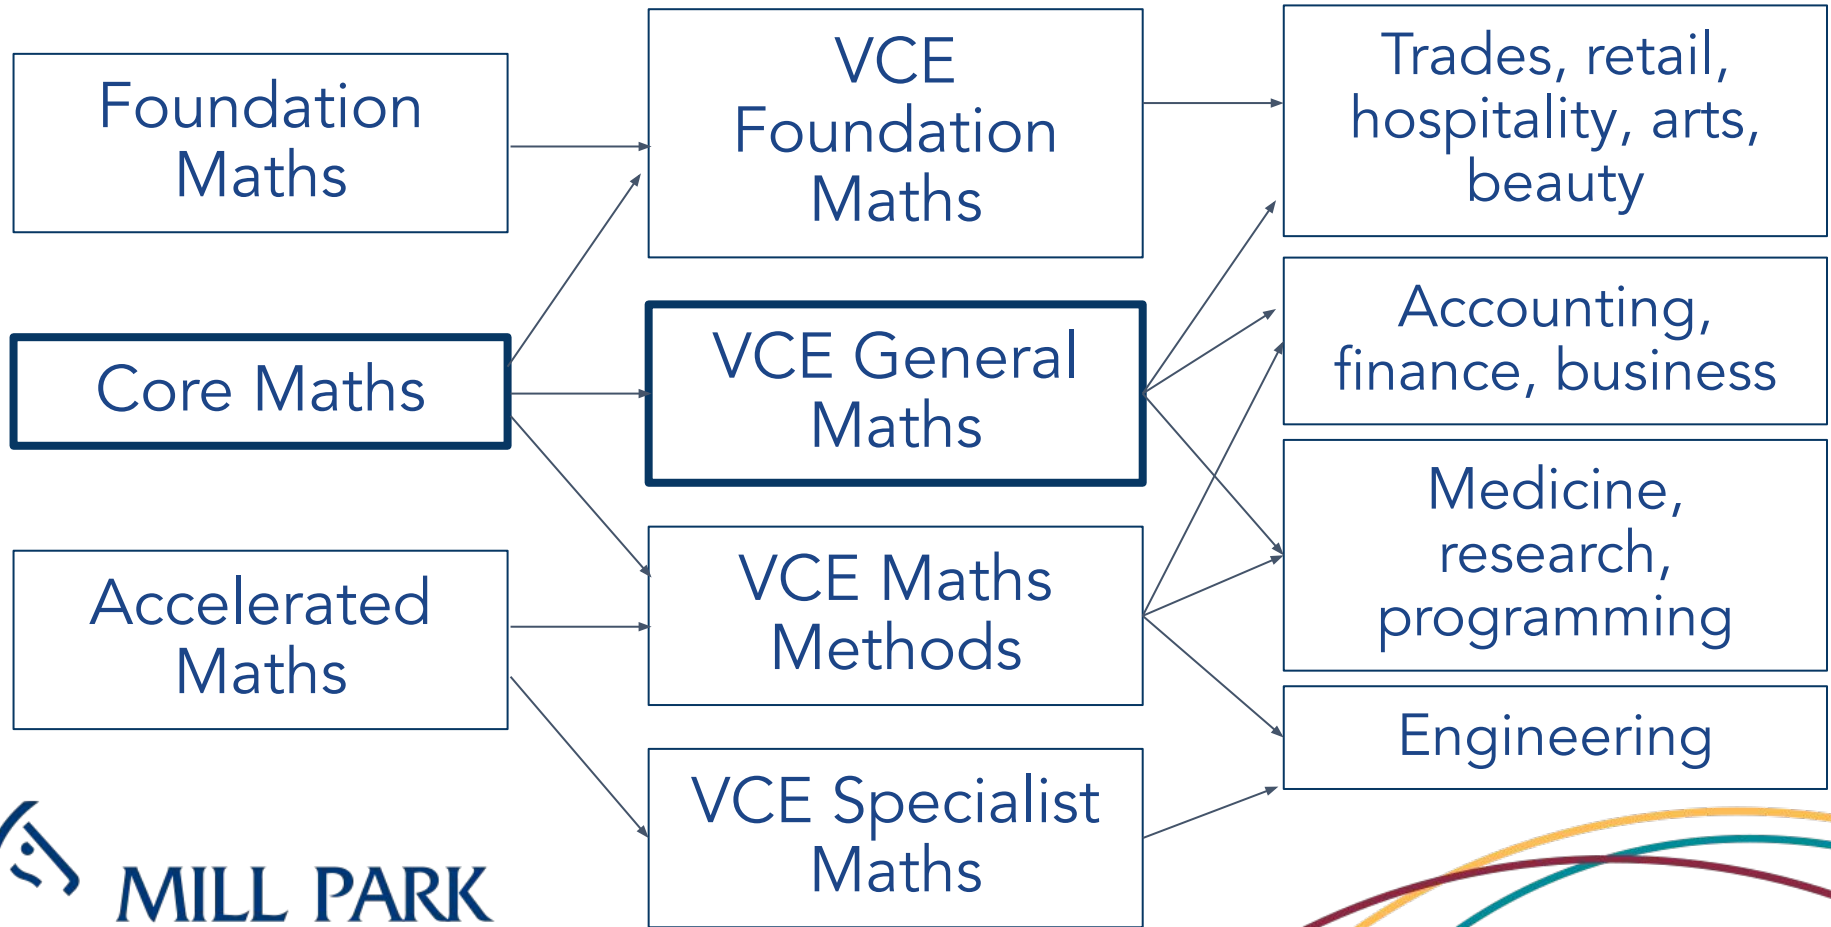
Foundation Maths

Core Maths

Accelerated Maths

VCE Foundation Maths

VCE General Maths

VCE Maths Methods

VCE Specialist Maths

Trades, retail, hospitality, arts, beauty

Accounting, finance, business

Medicine, research, programming

Engineering

MILL PARK